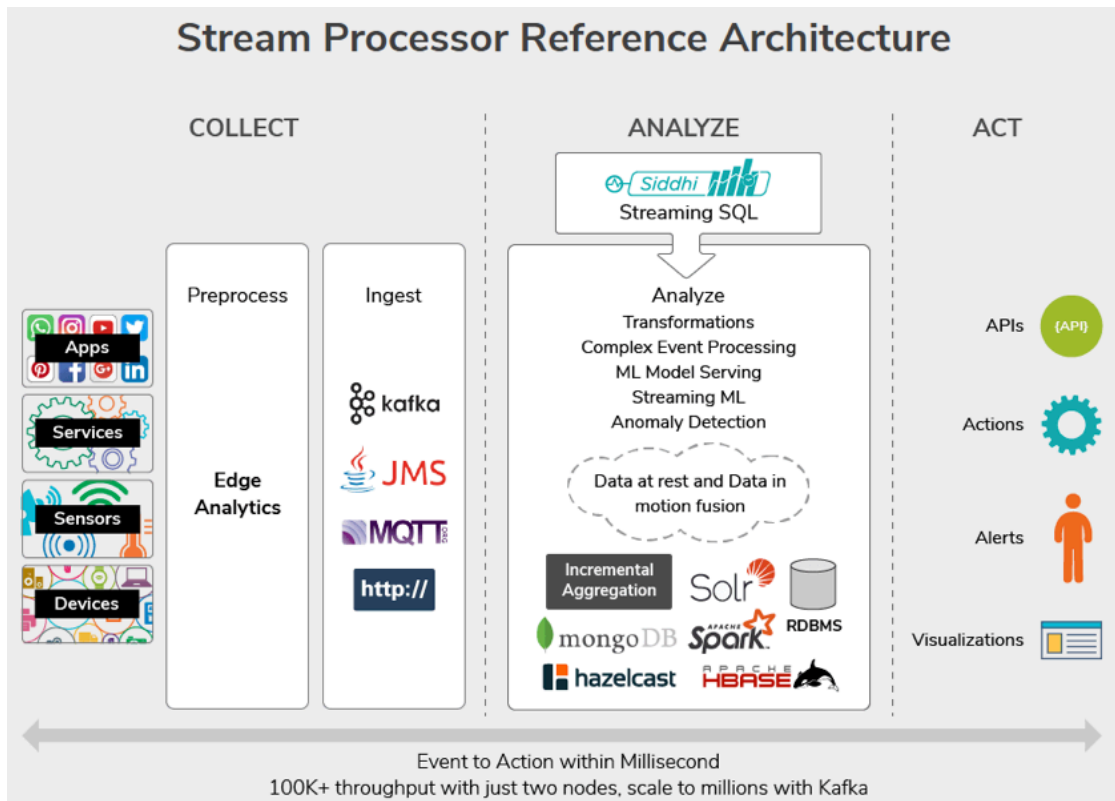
Stream Processor Reference Architecture

COLLECT

ANALYZE

ACT

Siddhi
Streaming SQL

Apps

Services

Sensors

Devices

Preprocess

Edge Analytics

Ingest

kafka

JMS

MQTT

http://

Analyze
Transformations
Complex Event Processing
ML Model Serving
Streaming ML
Anomaly Detection

Data at rest and Data in motion fusion

Incremental Aggregation

Solr

mongoDB

APACHE Spark

RDBMS

hazelcast

APACHE HBASE

APIs

{API}

Actions

Alerts

Visualizations

Event to Action within Millisecond
100K+ throughput with just two nodes, scale to millions with Kafka